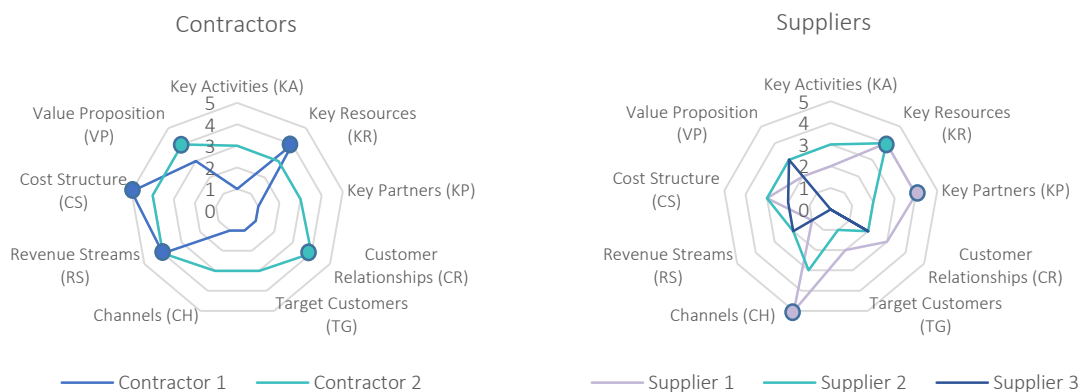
Contractors

Key Activities (KA)
5
4
3
2
1
0
Key Resources (KR)
Key Partners (KP)
Customer Relationships (CR)
Target Customers (TG)
Channels (CH)
Revenue Streams (RS)
Cost Structure (CS)
Value Proposition (VP)

Contractor 1
Contractor 2

Suppliers

Key Activities (KA)
5
4
3
2
1
0
Key Resources (KR)
Key Partners (KP)
Customer Relationships (CR)
Target Customers (TG)
Channels (CH)
Revenue Streams (RS)
Cost Structure (CS)
Value Proposition (VP)

Supplier 1
Supplier 2
Supplier 3